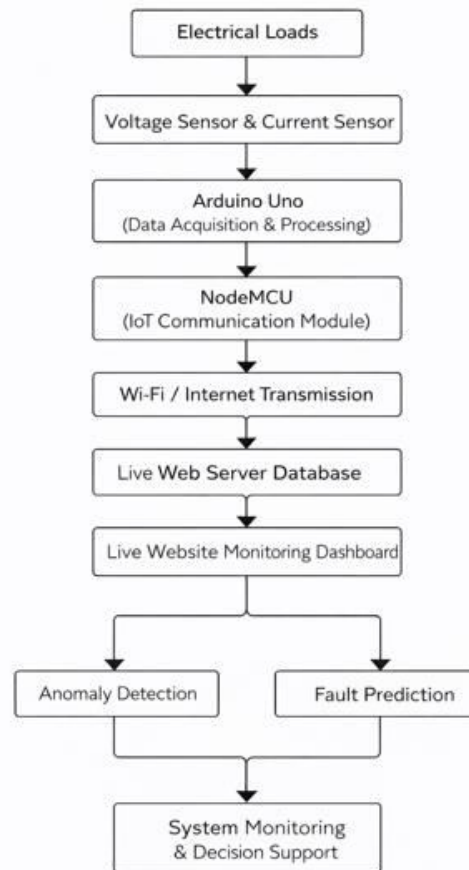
Electrical Loads

Voltage Sensor & Current Sensor

Arduino Uno
(Data Acquisition & Processing)

NodeMCU
(IoT Communication Module)

Wi-Fi / Internet Transmission

Live Web Server Database

Live Website Monitoring Dashboard

Anomaly Detection

Fault Prediction

System Monitoring
& Decision Support